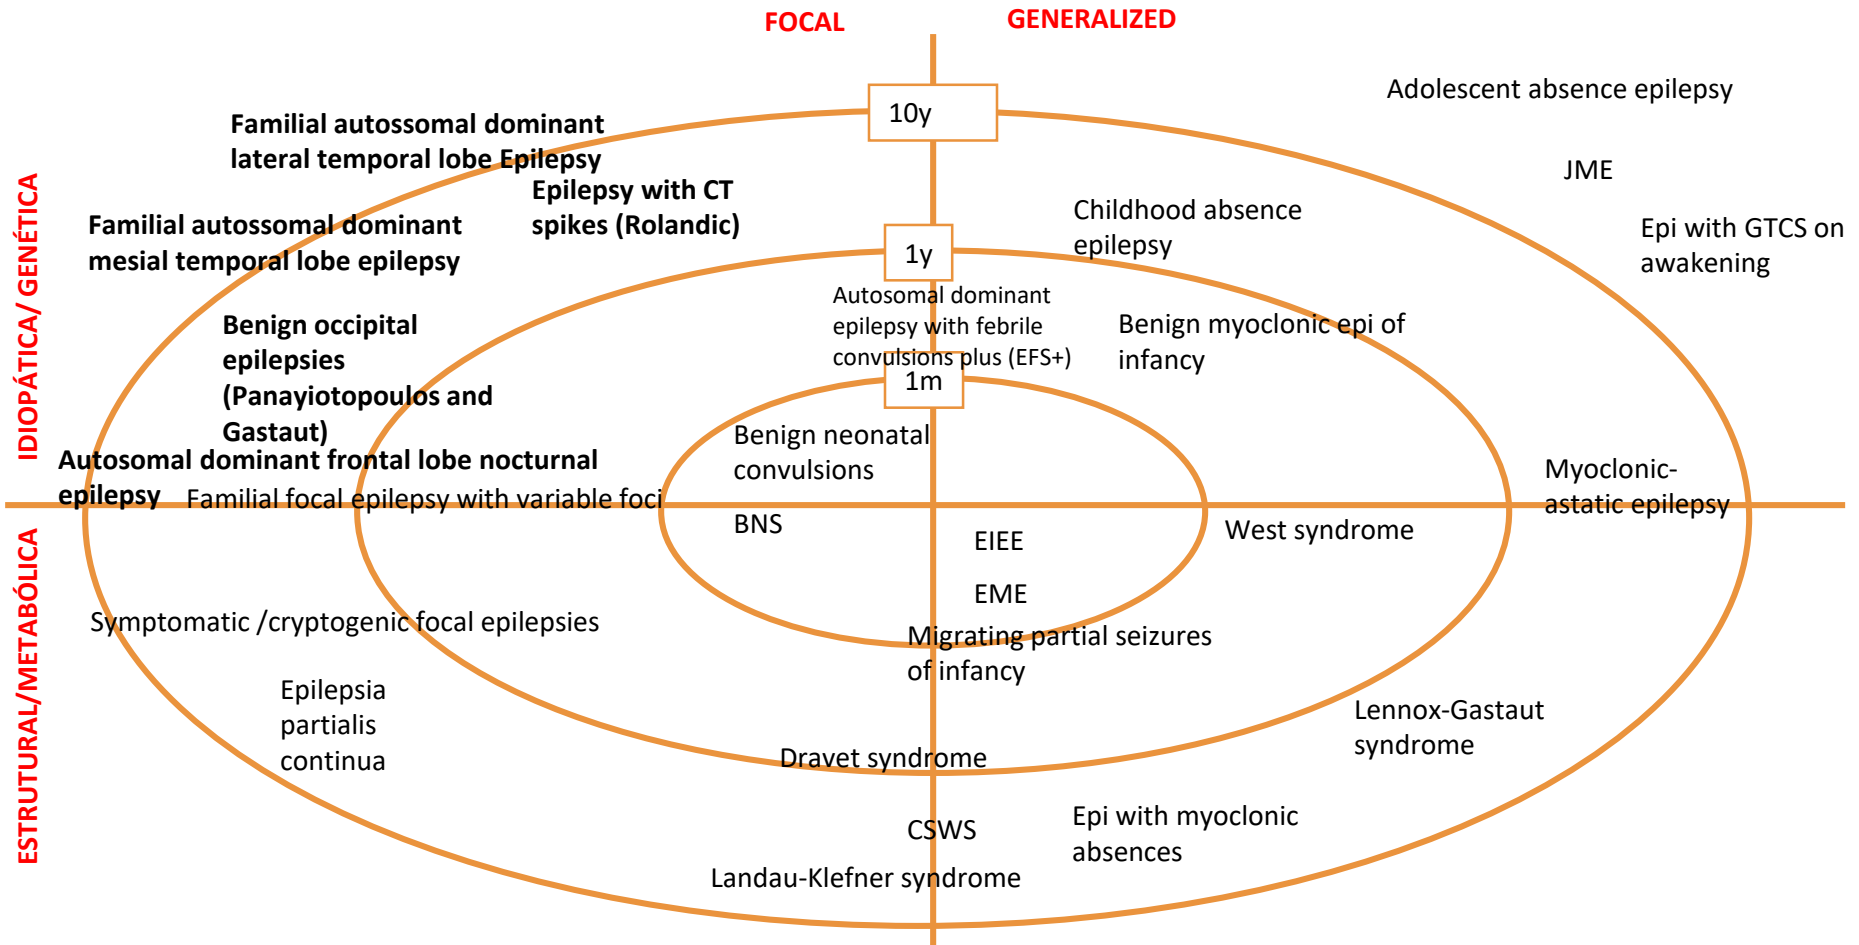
FOCAL

GENERALIZED

IDIOPÁTICA/ GENÉTICA

ESTRUTURAL/METABÓLICA

10y

1y

1m

Familial autossomal dominant lateral temporal lobe Epilepsy

Epilepsy with CT spikes (Rolandic)

Familial autossomal dominant mesial temporal lobe epilepsy

Benign occipital epilepsies (Panayiotopoulos and Gastaut)

Autosomal dominant frontal lobe nocturnal epilepsy

Familial focal epilepsy with variable foci

Adolescent absence epilepsy

JME

Epi with GTCS on awakening

Childhood absence epilepsy

Autosomal dominant epilepsy with febrile convulsions plus (EFS+)

Benign myoclonic epi of infancy

Benign neonatal convulsions

BNS

Myoclonic-astatic epilepsy

West syndrome

EIEE

EME

Symptomatic /cryptogenic focal epilepsies

Migrating partial seizures of infancy

Epilepsia partialis continua

Lennox-Gastaut syndrome

Dravet syndrome

CSWS

Epi with myoclonic absences

Landau-Klefner syndrome